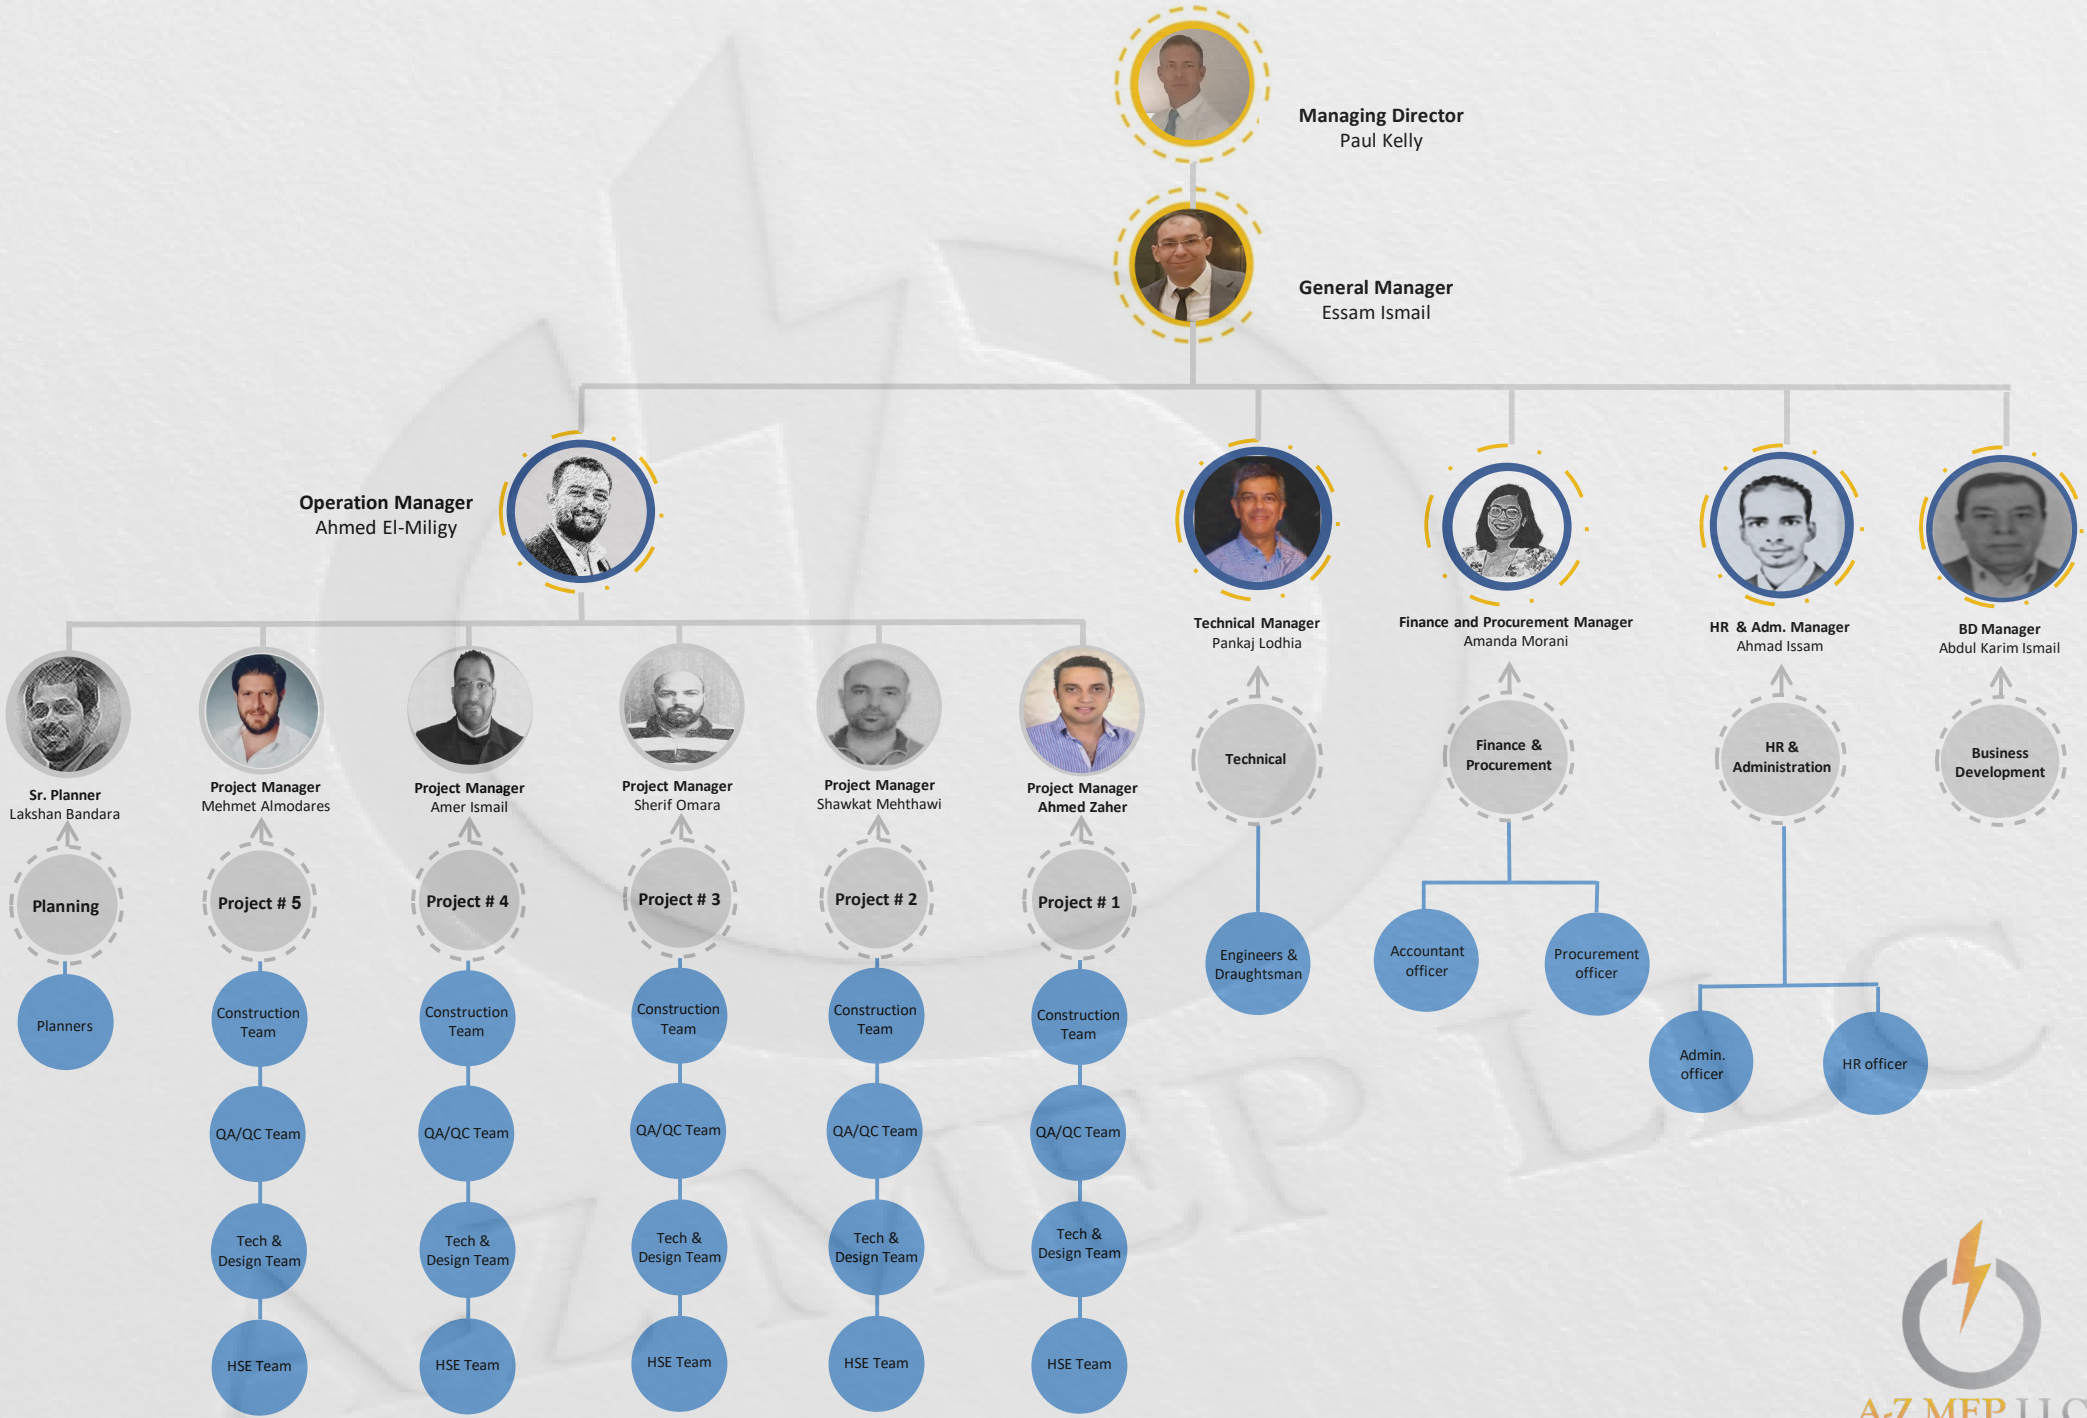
Managing Director
Paul Kelly

General Manager
Essam Ismail

Operation Manager
Ahmed El-Miligy

Technical Manager
Pankaj Lodhia

Finance and Procurement Manager
Amanda Morani

HR & Adm. Manager
Ahmad Issam

BD Manager
Abdul Karim Ismail

Sr. Planner
Lakshan Bandara

Project Manager
Mehmet Almodares

Project Manager
Amer Ismail

Project Manager
Sherif Omara

Project Manager
Shawkat Mehthawi

Project Manager
Ahmed Zaher

Technical

Finance & Procurement

HR & Administration

Business Development

Planning

Project # 5

Project # 4

Project # 3

Project # 2

Project # 1

Engineers & Draughtsman

Accountant officer

Procurement officer

Admin. officer

HR officer

Planners

Construction Team

Construction Team

Construction Team

Construction Team

Construction Team

QA/QC Team

QA/QC Team

QA/QC Team

QA/QC Team

QA/QC Team

Tech & Design Team

Tech & Design Team

Tech & Design Team

Tech & Design Team

Tech & Design Team

HSE Team

HSE Team

HSE Team

HSE Team

HSE Team

A-Z MEP LLC